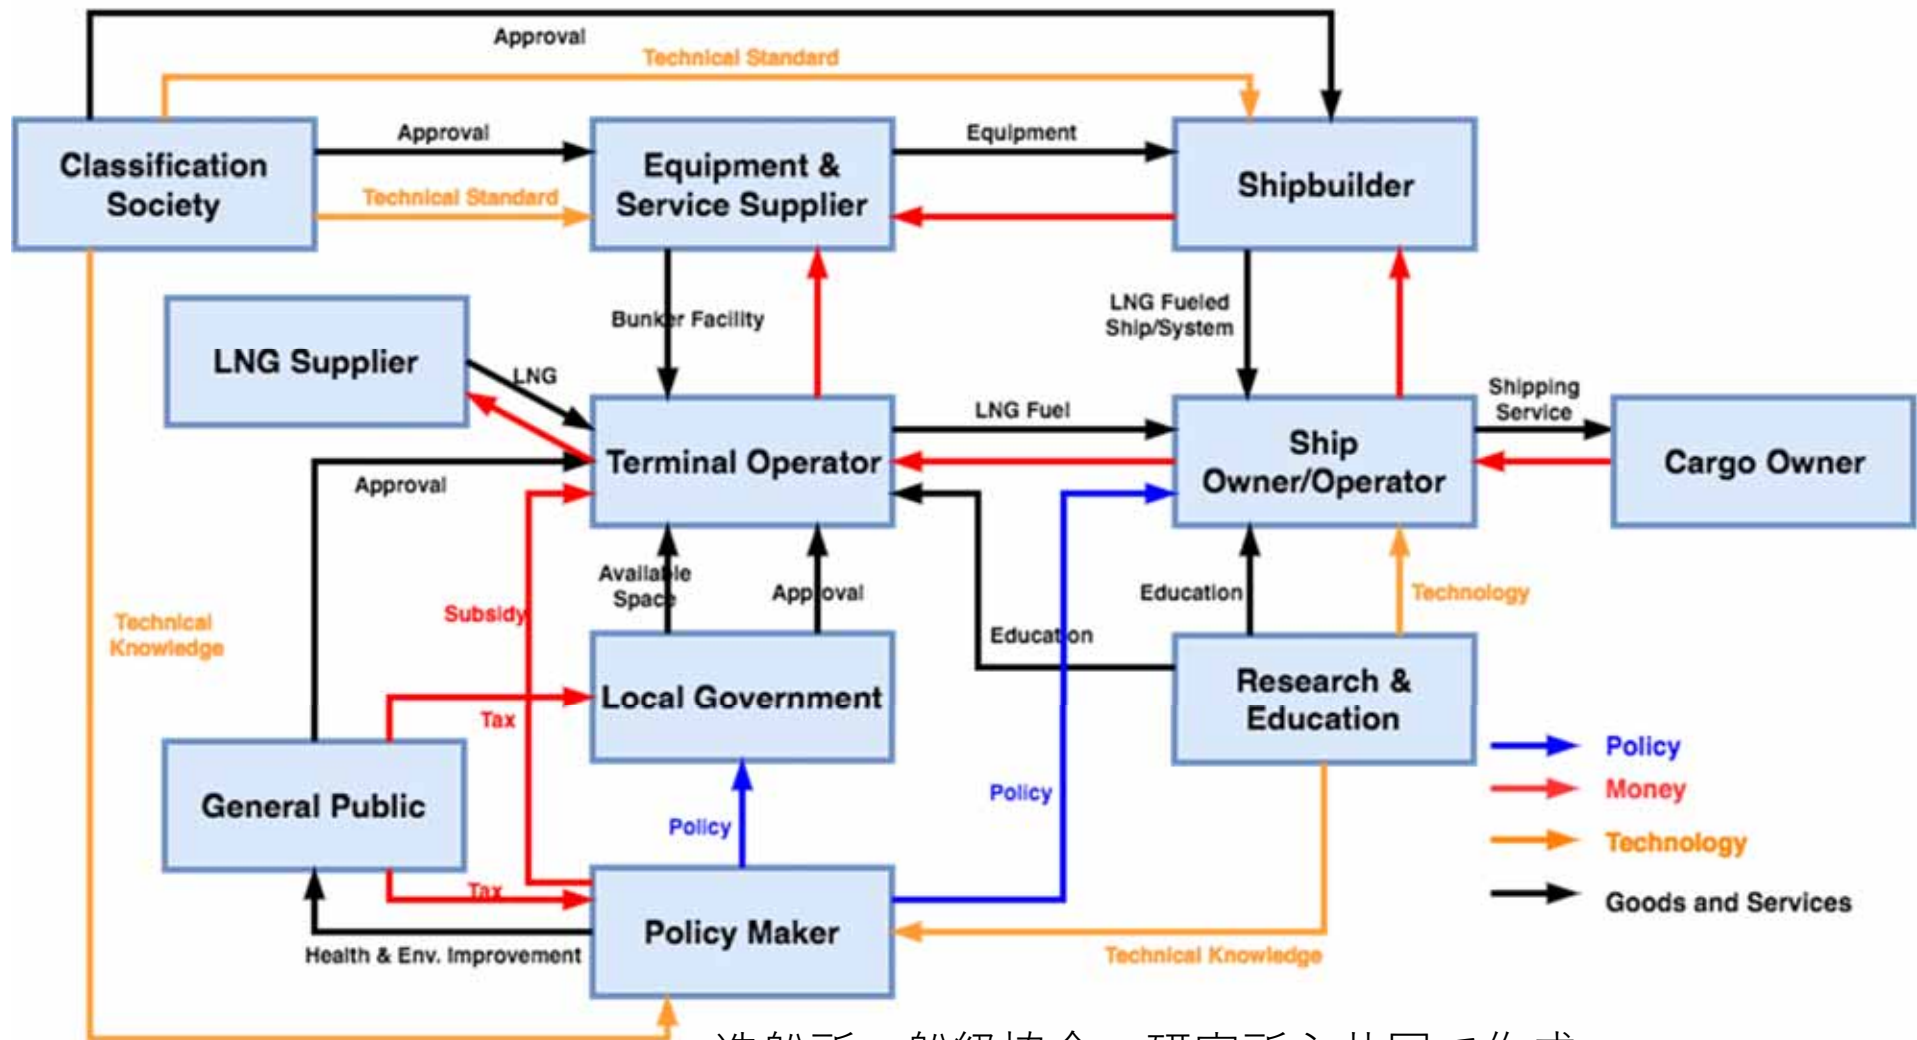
Approval

Technical Standard

Classification Society

Approval

Technical Standard

Equipment & Service Supplier

Equipment

Shipbuilder

LNG Supplier

LNG

Bunker Facility

LNG Fueled Ship/System

Terminal Operator

LNG Fuel

Ship Owner/Operator

Shipping Service

Cargo Owner

Approval

Available Space

Approval

Subsidy

Education

Education

Technology

Technical Knowledge

Local Government

Research & Education

Tax

General Public

Policy

Policy

Tax

Policy Maker

Health & Env. Improvement

Technical Knowledge

Policy

Money

Technology

Goods and Services

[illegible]